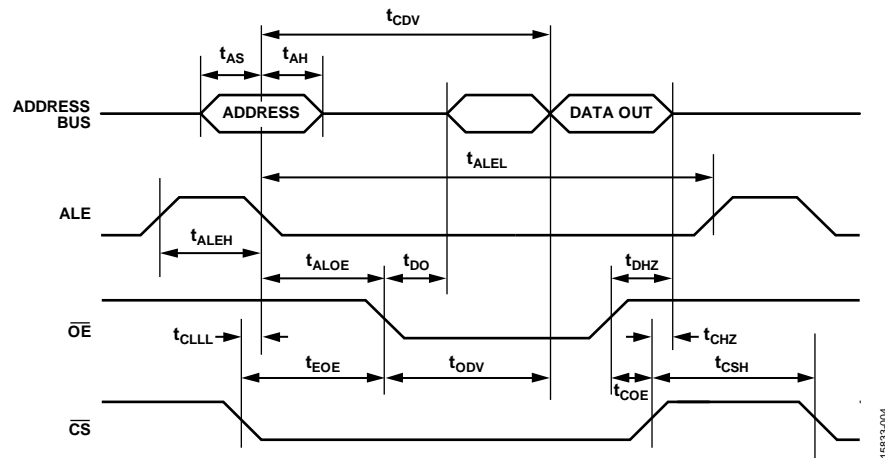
$t_{CDV}$

$t_{AS}$

$t_{AH}$

ADDRESS BUS

ADDRESS

DATA OUT

$t_{ALEL}$

ALE

$t_{ALEH}$

$t_{ALOE}$

$t_{DO}$

$t_{DHZ}$

$\overline{OE}$

$t_{CLLL}$

$t_{CHZ}$

$t_{EOE}$

$t_{ODV}$

$t_{COE}$

$t_{CSH}$

$\overline{CS}$

05833-004